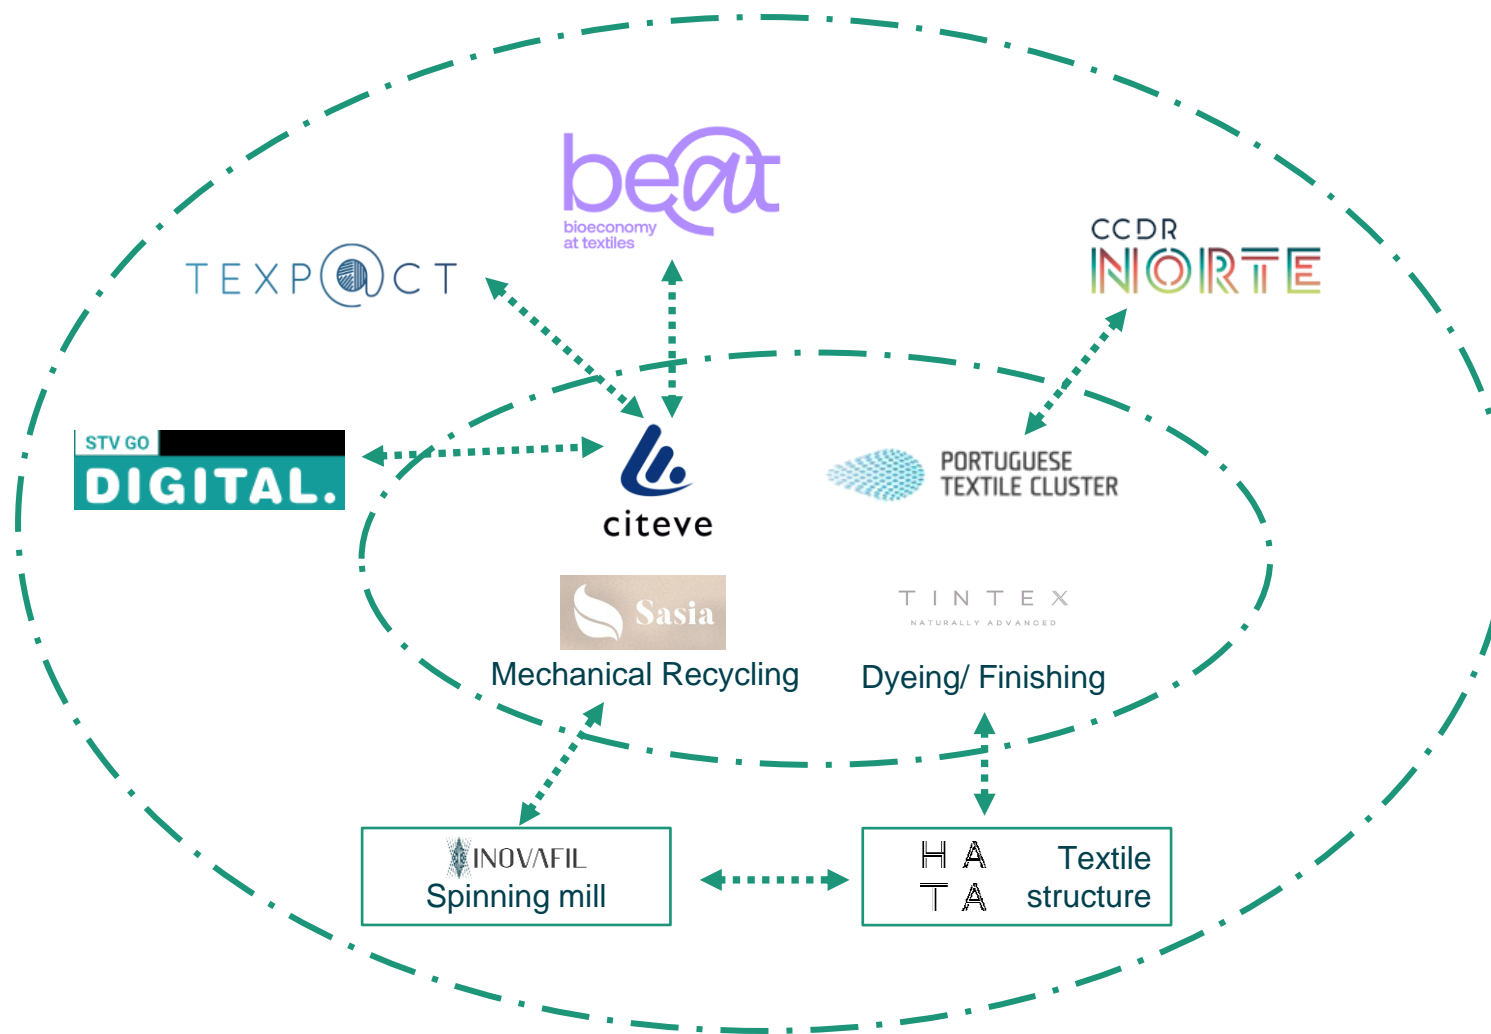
beat
bioeconomy
at textiles

TEXP@CT

CCDR
NORTE

STV GO
DIGITAL.

citeve

PORTUGUESE
TEXTILE CLUSTER

Sasia
Mechanical Recycling

TINTEX
NATURALLY ADVANCED
Dyeing/ Finishing

INOVAFIL
Spinning mill

HA
TA
Textile
structure